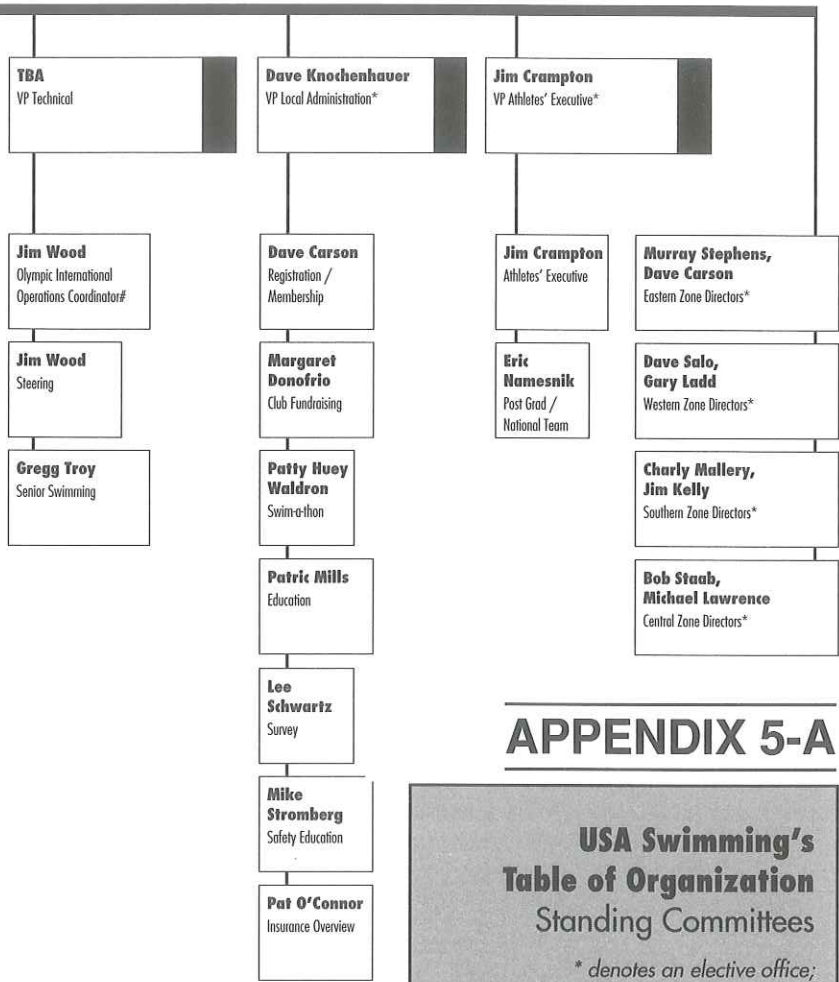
**TBA**
VP Technical

**Dave Knochenhauer**
VP Local Administration*

**Jim Crampton**
VP Athletes' Executive*

**Jim Wood**
Olympic International Operations Coordinator#

**Jim Wood**
Steering

**Gregg Troy**
Senior Swimming

**Dave Carson**
Registration / Membership

**Margaret Donofrio**
Club Fundraising

**Patty Huey Waldron**
Swim-a-thon

**Patric Mills**
Education

**Lee Schwartz**
Survey

**Mike Stromberg**
Safety Education

**Pat O'Connor**
Insurance Overview

**Jim Crampton**
Athletes' Executive

**Eric Namesnik**
Post Grad / National Team

**Murray Stephens, Dave Carson**
Eastern Zone Directors*

**Dave Salo, Gary Ladd**
Western Zone Directors*

**Charly Mallery, Jim Kelly**
Southern Zone Directors*

**Bob Staab, Michael Lawrence**
Central Zone Directors*

APPENDIX 5-A

**USA Swimming's Table of Organization**
Standing Committees

* denotes an elective office;